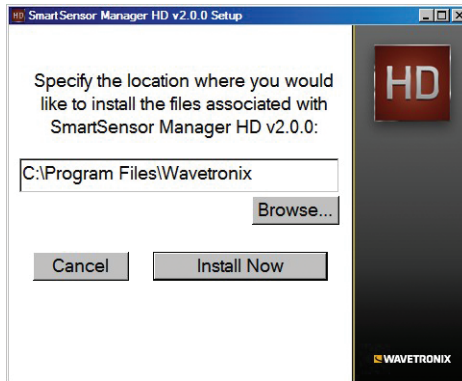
HD SmartSensor Manager HD v2.0.0 Setup

Specify the location where you would like to install the files associated with SmartSensor Manager HD v2.0.0:

C:\Program Files\Wavetronix

Browse...

Cancel

Install Now

HD

WAVETRONIX